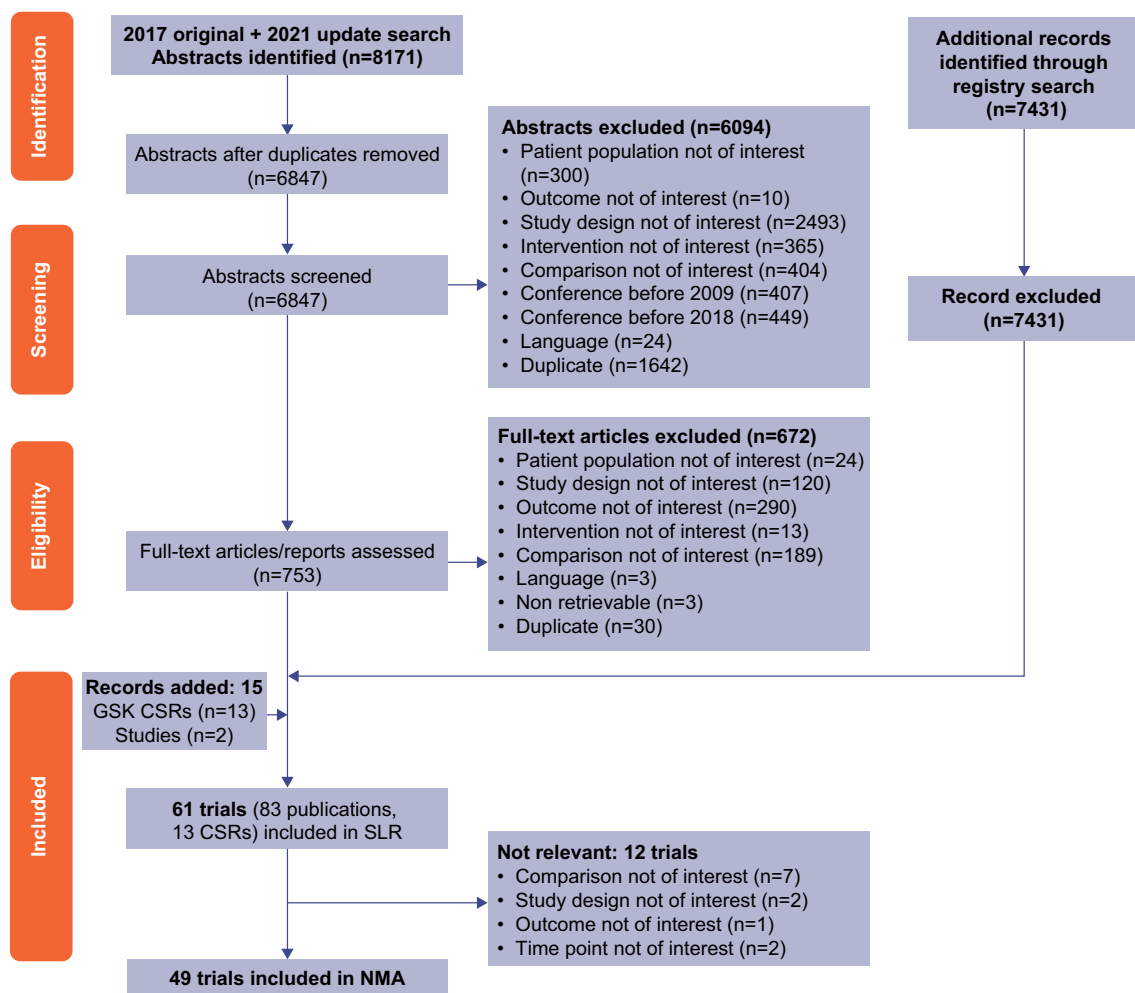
Identification

2017 original + 2021 update search
Abstracts identified (n=8171)

Additional records identified through registry search (n=7431)

Abstracts after duplicates removed (n=6847)

Abstracts excluded (n=6094)
• Patient population not of interest (n=300)
• Outcome not of interest (n=10)
• Study design not of interest (n=2493)
• Intervention not of interest (n=365)
• Comparison not of interest (n=404)
• Conference before 2009 (n=407)
• Conference before 2018 (n=449)
• Language (n=24)
• Duplicate (n=1642)

Screening

Abstracts screened (n=6847)

Record excluded (n=7431)

Eligibility

Full-text articles excluded (n=672)
• Patient population not of interest (n=24)
• Study design not of interest (n=120)
• Outcome not of interest (n=290)
• Intervention not of interest (n=13)
• Comparison not of interest (n=189)
• Language (n=3)
• Non retrievable (n=3)
• Duplicate (n=30)

Full-text articles/reports assessed (n=753)

Included

Records added: 15
GSK CSRs (n=13)
Studies (n=2)

61 trials (83 publications, 13 CSRs) included in SLR

Not relevant: 12 trials
• Comparison not of interest (n=7)
• Study design not of interest (n=2)
• Outcome not of interest (n=1)
• Time point not of interest (n=2)

49 trials included in NMA